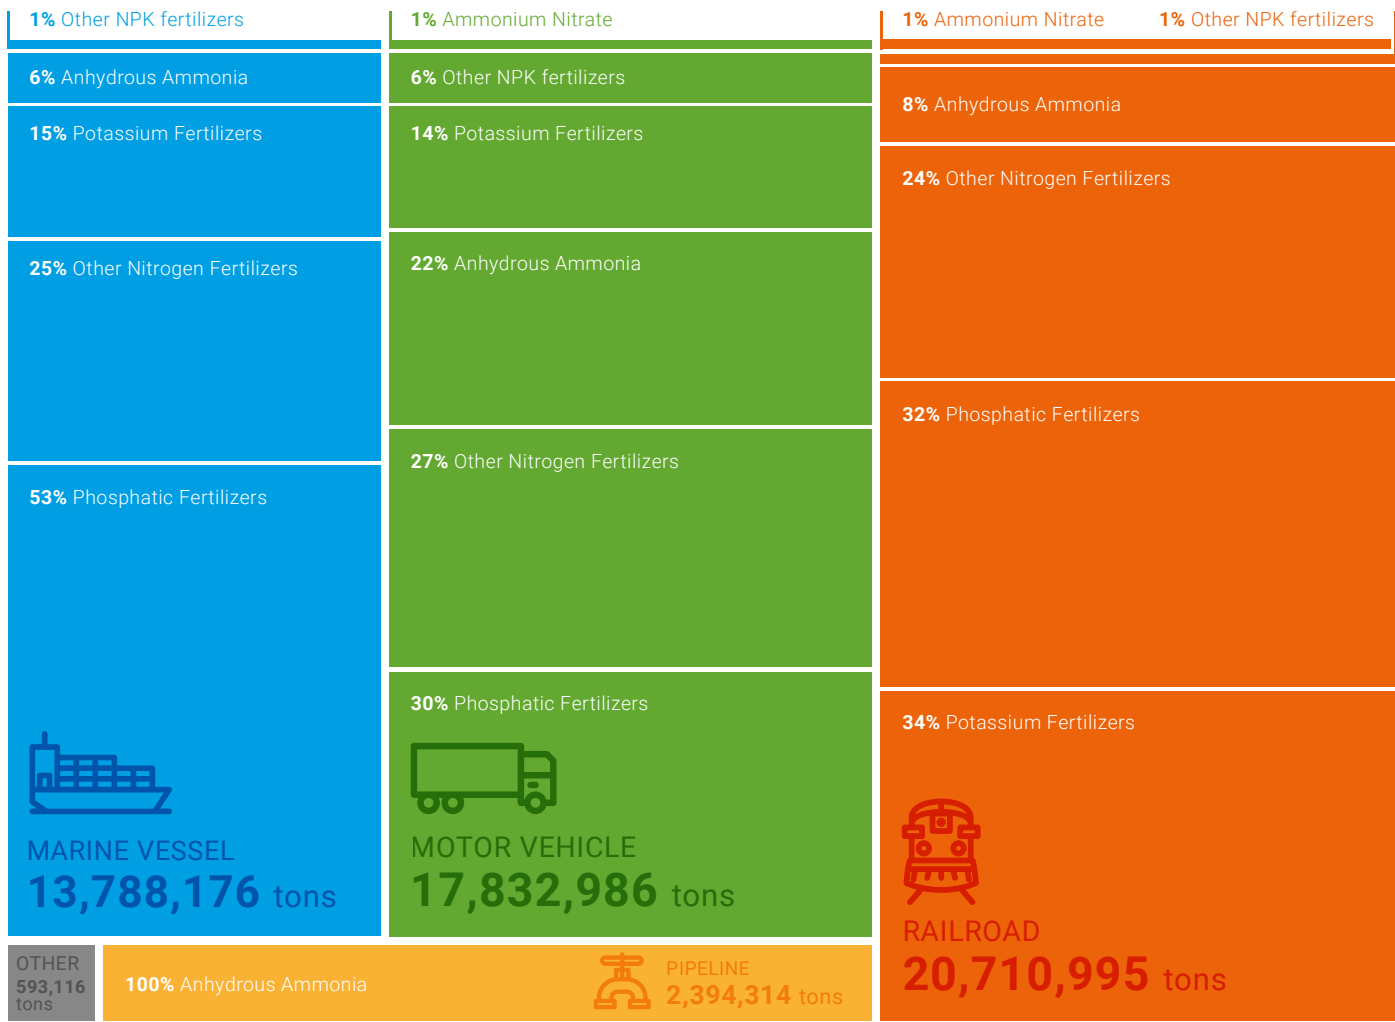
1% Other NPK fertilizers

6% Anhydrous Ammonia

15% Potassium Fertilizers

25% Other Nitrogen Fertilizers

53% Phosphatic Fertilizers

MARINE VESSEL
13,788,176 tons

1% Ammonium Nitrate

6% Other NPK fertilizers

14% Potassium Fertilizers

22% Anhydrous Ammonia

27% Other Nitrogen Fertilizers

30% Phosphatic Fertilizers

MOTOR VEHICLE
17,832,986 tons

1% Ammonium Nitrate 1% Other NPK fertilizers

8% Anhydrous Ammonia

24% Other Nitrogen Fertilizers

32% Phosphatic Fertilizers

34% Potassium Fertilizers

RAILROAD
20,710,995 tons

OTHER
593,116 tons

100% Anhydrous Ammonia

PIPELINE
2,394,314 tons